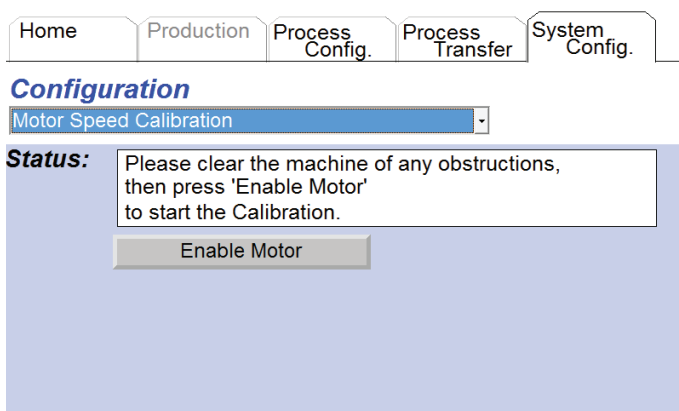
Home | Production | Process Config. | Process Transfer | System Config.

Configuration

Motor Speed Calibration

Status:

Please clear the machine of any obstructions, then press 'Enable Motor' to start the Calibration.

Enable Motor